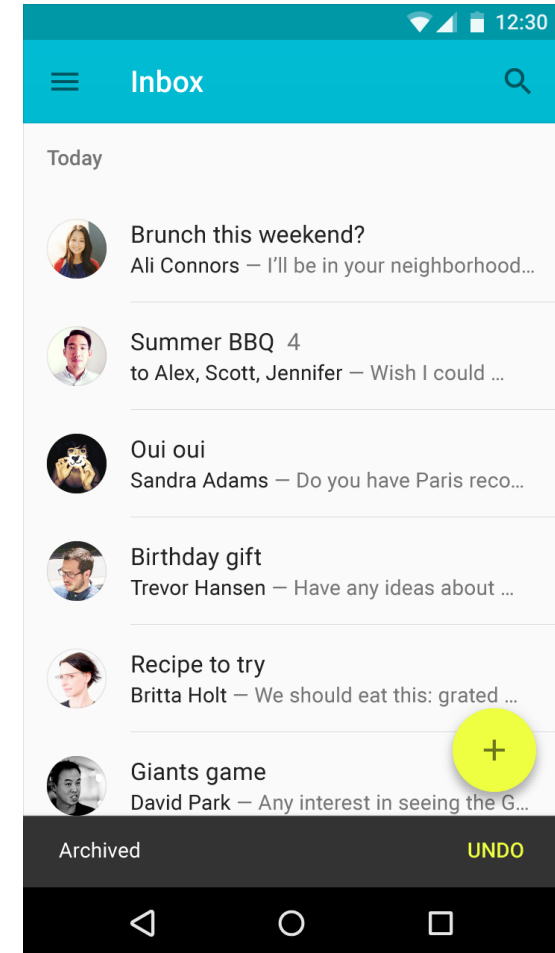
12:30

Inbox

Today

Brunch this weekend?
Ali Connors — I'll be in your neighborhood…

Summer BBQ 4
to Alex, Scott, Jennifer — Wish I could …

Oui oui
Sandra Adams — Do you have Paris reco…

Birthday gift
Trevor Hansen — Have any ideas about …

Recipe to try
Britta Holt — We should eat this: grated …

Giants game
David Park — Any interest in seeing the G…

+

Archived UNDO